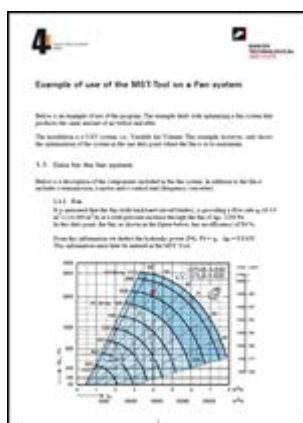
Example of use of the MST-Tool on a Fan system

Below is an example of use of the program. The example deals with optimising a fan system that produces the same amount of air before and after.

The installation is a VAV system, i.e. Variable Air Volume. The example, however, only shows the optimisation of the system at the one duty point where the fan is at its maximum.

1.1. Data for the fan system

Below is a description of the components included in the fan system. In addition to the fan it includes a transmission, a motor and a control unit (frequency converter).

1.1.1. Fan

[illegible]

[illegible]

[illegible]